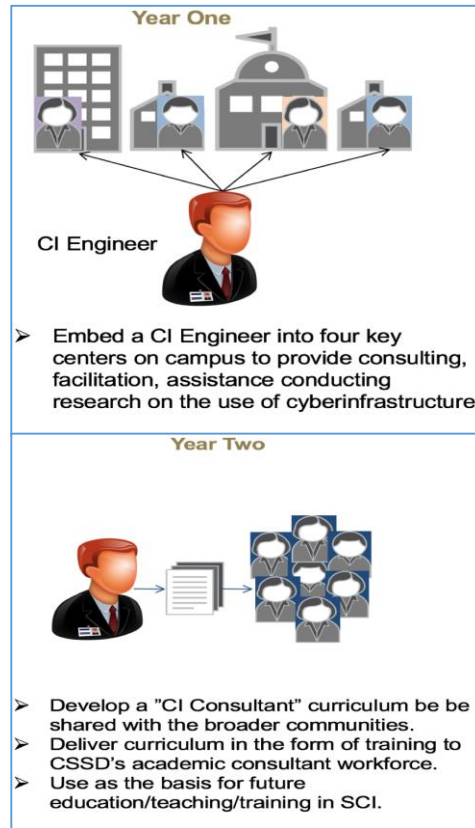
Year One

CI Engineer

➢ Embed a CI Engineer into four key centers on campus to provide consulting, facilitation, assistance conducting research on the use of cyberinfrastructure

Year Two

➢ Develop a "CI Consultant" curriculum be be shared with the broader communities.
➢ Deliver curriculum in the form of training to CSSD's academic consultant workforce.
➢ Use as the basis for future education/teaching/training in SCI.